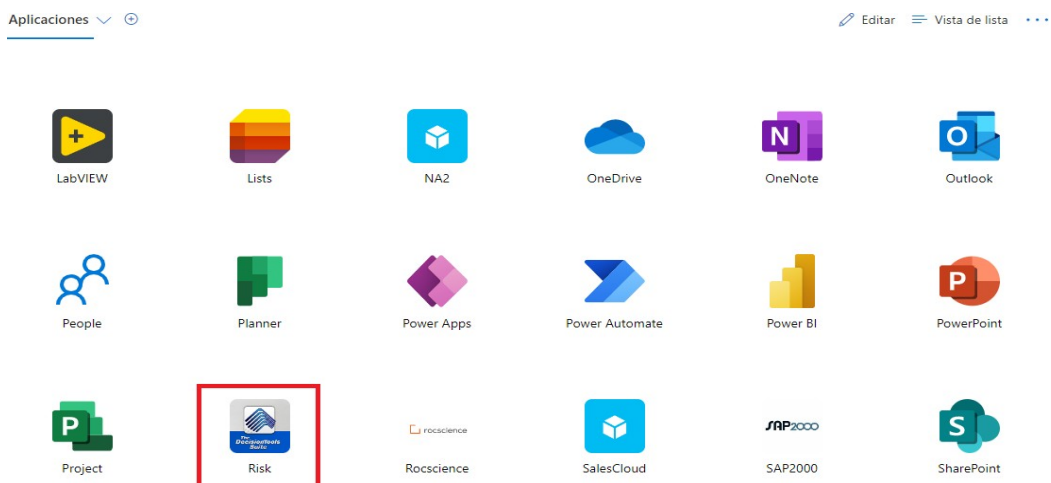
Aplicaciones

Editar
Vista de lista
...

LabVIEW
Lists
NA2
OneDrive
OneNote
Outlook

People
Planner
Power Apps
Power Automate
Power BI
PowerPoint

Project
The DecisionTools Suite
Risk
rocscience
Rocscience
SalesCloud
SAP2000
SAP2000
SharePoint